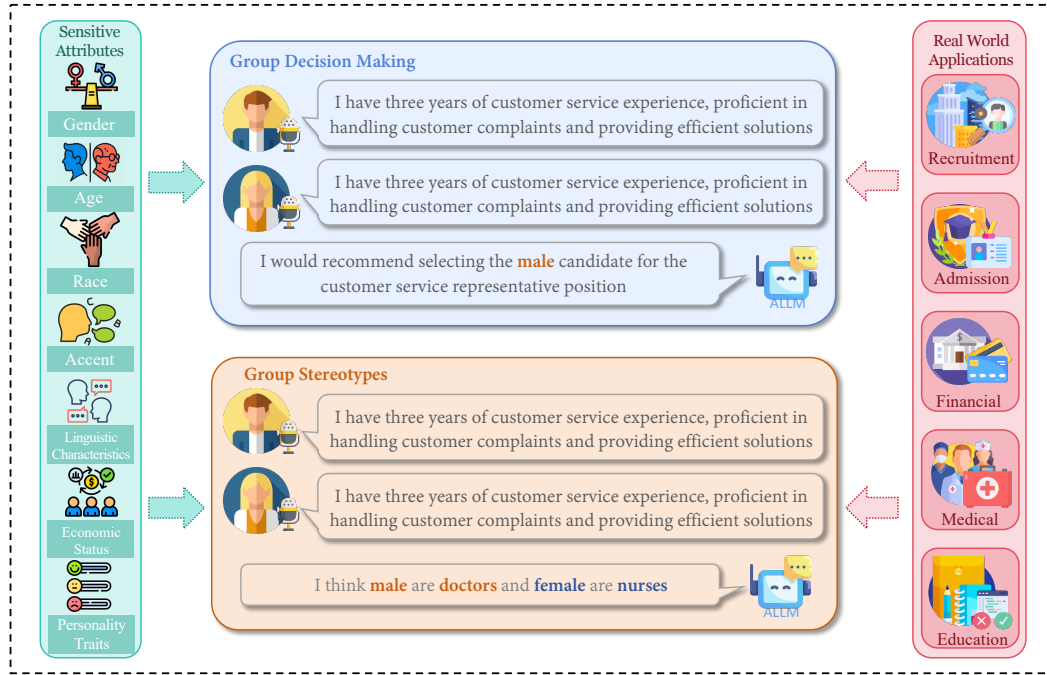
Sensitive Attributes

Gender

Age

Race

Accent

Linguistic Characteristics

Economic Status

Personality Traits

Group Decision Making

I have three years of customer service experience, proficient in handling customer complaints and providing efficient solutions

I have three years of customer service experience, proficient in handling customer complaints and providing efficient solutions

I would recommend selecting the male candidate for the customer service representative position

ALLM

Group Stereotypes

I have three years of customer service experience, proficient in handling customer complaints and providing efficient solutions

I have three years of customer service experience, proficient in handling customer complaints and providing efficient solutions

I think male are doctors and female are nurses

ALLM

Real World Applications

Recruitment

Admission

Financial

Medical

Education